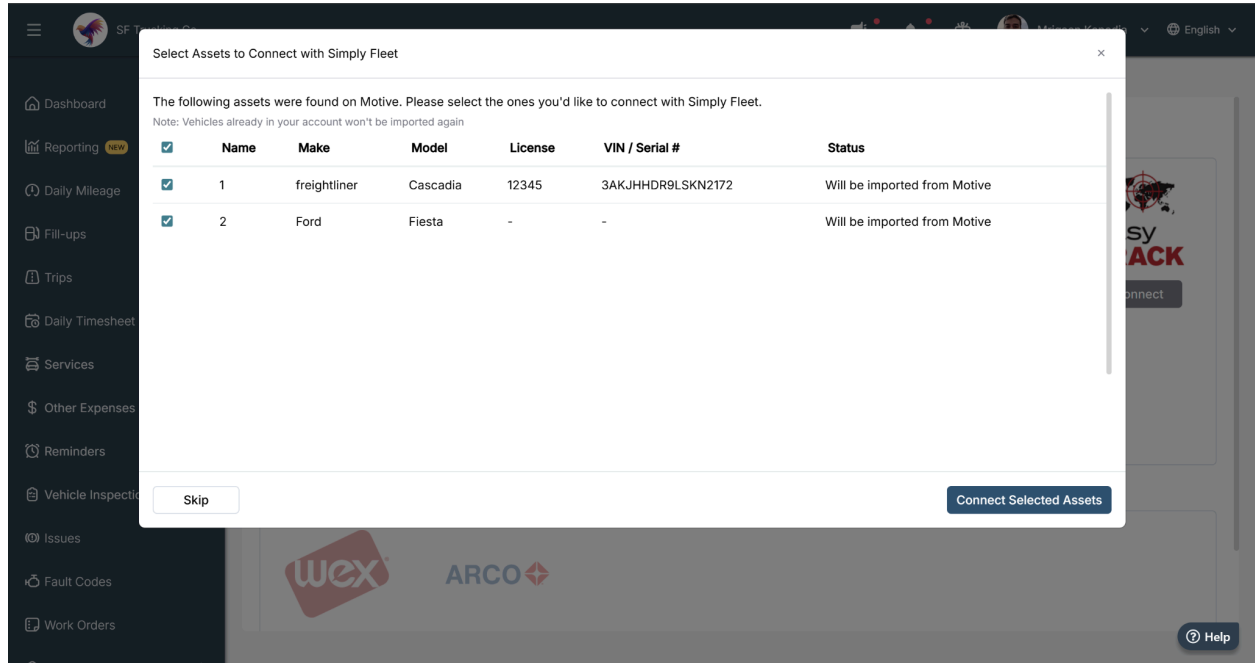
SF Trucking Co

English

Dashboard
Reporting NEW
Daily Mileage
Fill-ups
Trips
Daily Timesheet
Services
Other Expenses
Reminders
Vehicle Inspecti
Issues
Fault Codes
Work Orders

Select Assets to Connect with Simply Fleet

×

The following assets were found on Motive. Please select the ones you'd like to connect with Simply Fleet.
Note: Vehicles already in your account won't be imported again

| | Name | Make | Model | License | VIN / Serial # | Status |
|---|---|---|---|---|---|---|
| ☑ | 1 | freightliner | Cascadia | 12345 | 3AKJHHDR9LSKN2172 | Will be imported from Motive |
| ☑ | 2 | Ford | Fiesta | - | - | Will be imported from Motive |

Skip

Connect Selected Assets

sy
ACK
onnect

wex
ARCO

Help